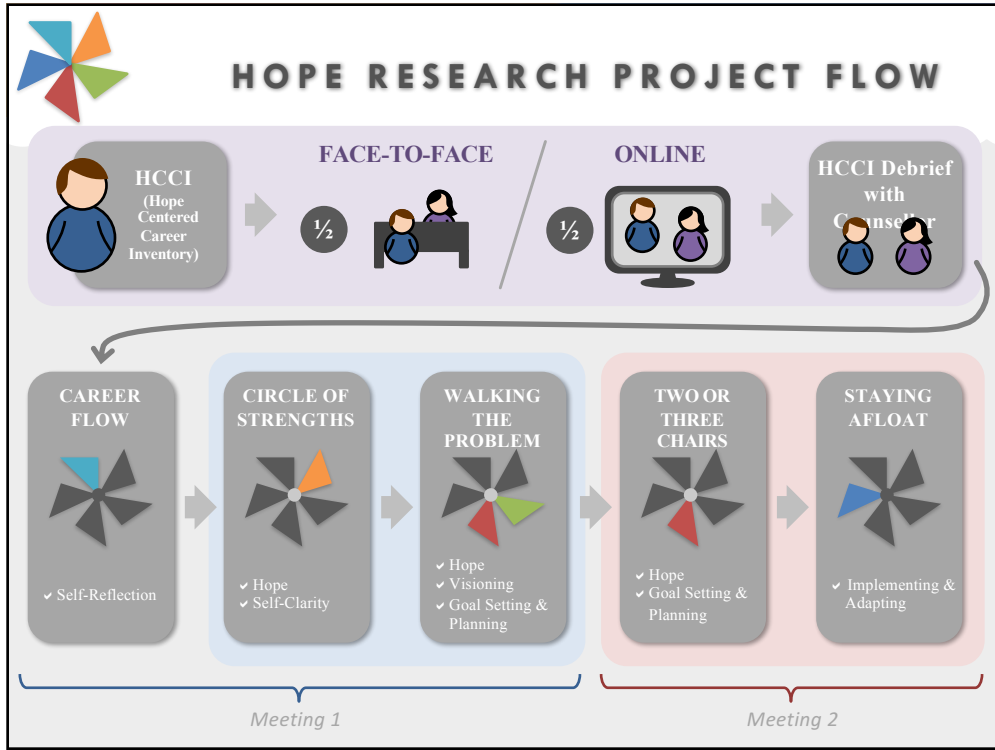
HOPE RESEARCH PROJECT FLOW

HCCI (Hope Centered Career Inventory)

FACE-TO-FACE

½

ONLINE

½

HCCI Debrief with Counsellor

CAREER FLOW

✔ Self-Reflection

CIRCLE OF STRENGTHS

✔ Hope
✔ Self-Clarity

WALKING THE PROBLEM

✔ Hope
✔ Visioning
✔ Goal Setting & Planning

TWO OR THREE CHAIRS

✔ Hope
✔ Goal Setting & Planning

STAYING AFLOAT

✔ Implementing & Adapting

Meeting 1

Meeting 2